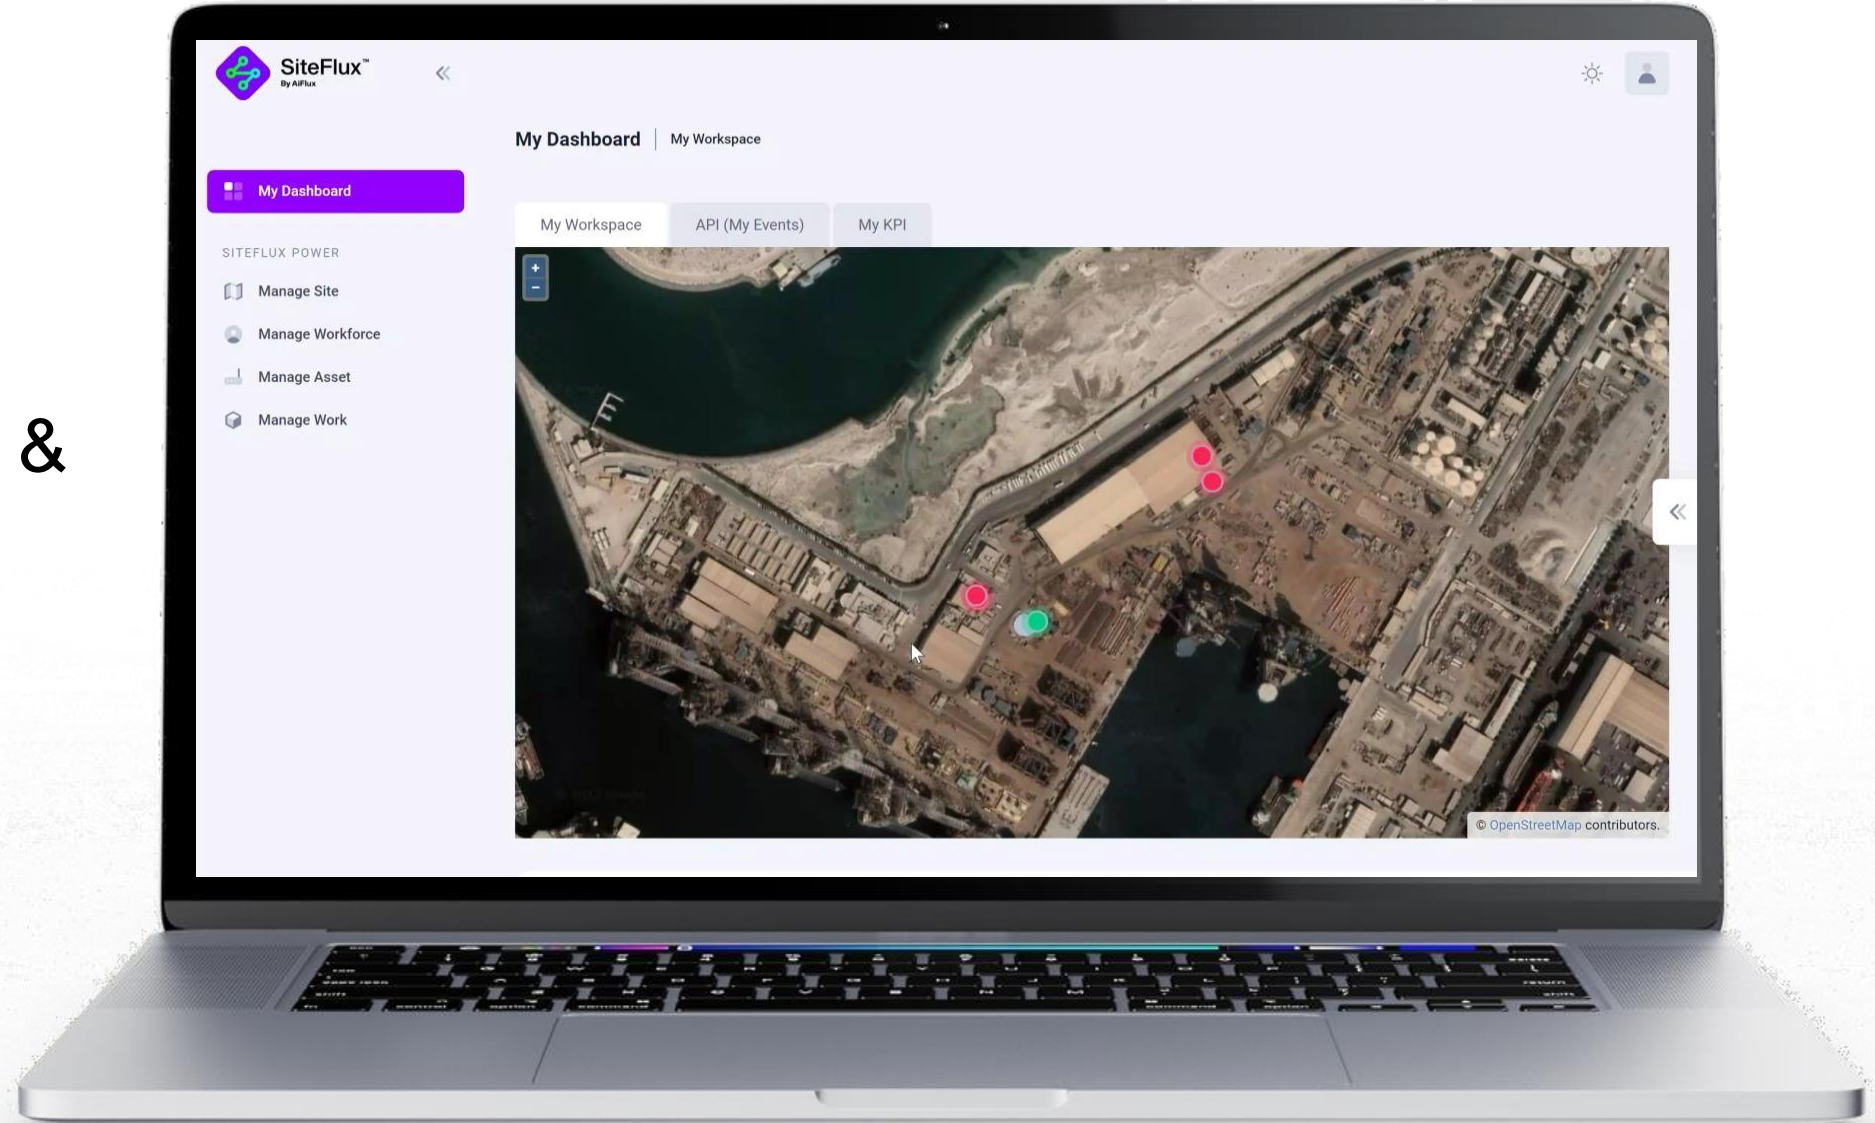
SiteFlux™
By AiFlux

My Dashboard | My Workspace

My Dashboard

SITEFLUX POWER

Manage Site

Manage Workforce

Manage Asset

Manage Work

&

My Workspace API (My Events) My KPI

+
−

© OpenStreetMap contributors.